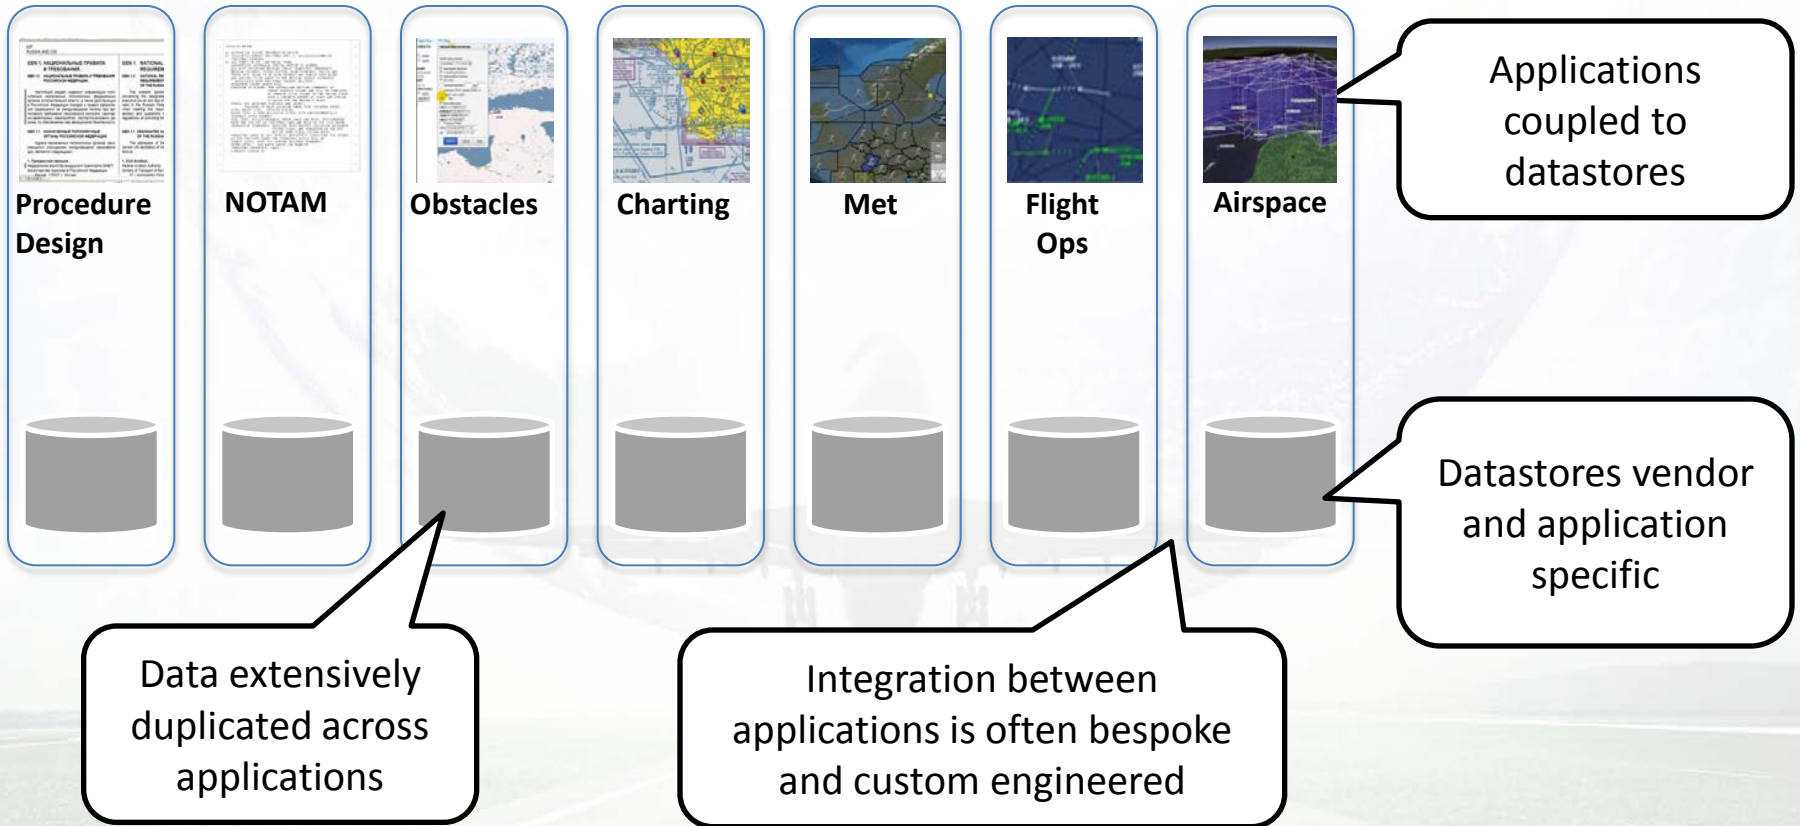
Procedure Design

NOTAM

Obstacles

Charting

Met

Flight Ops

Airspace

Applications coupled to datastores

Datastores vendor and application specific

Data extensively duplicated across applications

Integration between applications is often bespoke and custom engineered